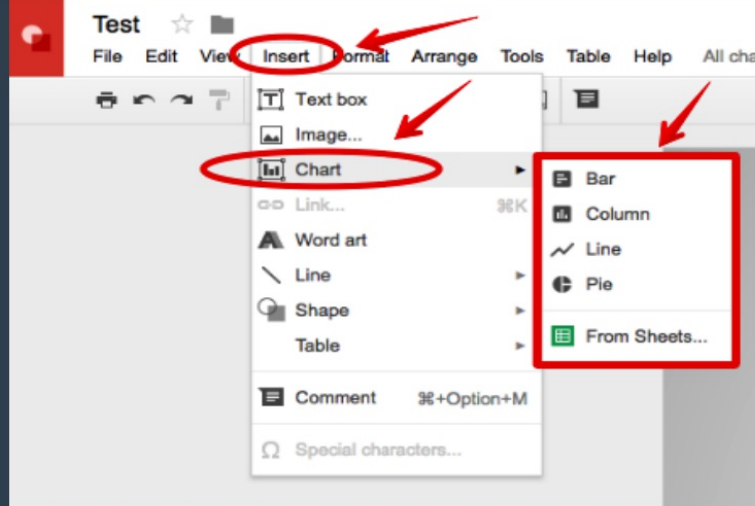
Test

File Edit View Insert Format Arrange Tools Table Help All cha

Text box
Image...
Chart
Link... ⌘K
Word art
Line
Shape
Table
Comment ⌘+Option+M
Special characters...

Bar
Column
Line
Pie
From Sheets...